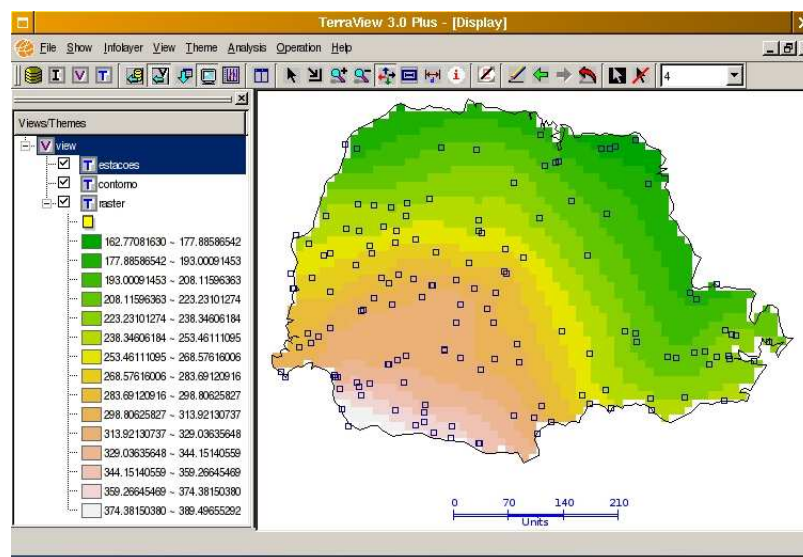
TerraView 3.0 Plus - [Display]

File Show Infolayer View Theme Analysis Operation Help

4

Views/Themes

view
estacoes
contorno
raster

162.77081630 ~ 177.88586542
177.88586542 ~ 193.00091453
193.00091453 ~ 208.11596363
208.11596363 ~ 223.23101274
223.23101274 ~ 238.34606184
238.34606184 ~ 253.46111095
253.46111095 ~ 268.57616006
268.57616006 ~ 283.69120916
283.69120916 ~ 298.80625827
298.80625827 ~ 313.92130737
313.92130737 ~ 329.03635648
329.03635648 ~ 344.15140559
344.15140559 ~ 359.26645469
359.26645469 ~ 374.38150380
374.38150380 ~ 389.49655292

0 70 140 210
Units